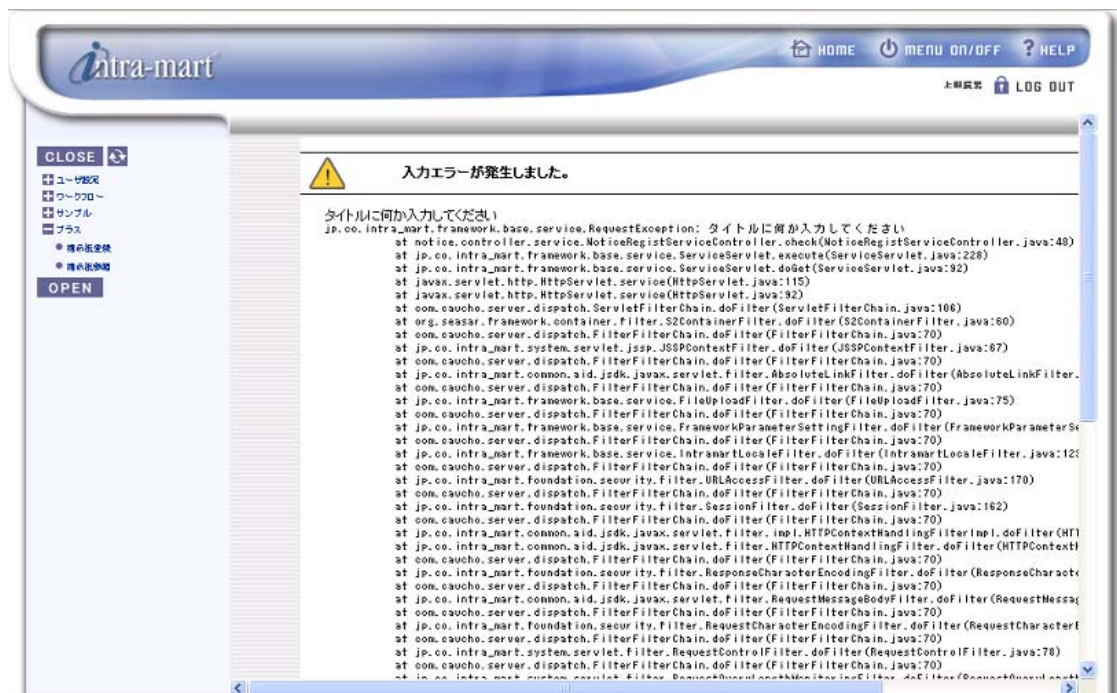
intra-mart

HOME MENU ON/OFF HELP

上田辰男 LOG OUT

CLOSE
ユーザ設定
ワークフロー
サンプル
プラス
掲示板登録
掲示板参照
OPEN

入力エラーが発生しました。

タイトルに何か入力してください
jp.co.intra_mart.framework.base.service.RequestException: タイトルに何か入力してください
at notice.controller.service.NoticeRegistServiceController.check(NoticeRegistServiceController.java:48)
at jp.co.intra_mart.framework.base.service.ServiceServlet.execute(ServiceServlet.java:228)
at jp.co.intra_mart.framework.base.service.ServiceServlet.doGet(ServiceServlet.java:92)
at javax.servlet.http.HttpServlet.service(HttpServlet.java:115)
at javax.servlet.http.HttpServlet.service(HttpServlet.java:92)
at com.caucho.server.dispatch.ServletFilterChain.doFilter(ServletFilterChain.java:106)
at org.seasar.framework.container.filter.S2ContainerFilter.doFilter(S2ContainerFilter.java:60)
at com.caucho.server.dispatch.FilterFilterChain.doFilter(FilterFilterChain.java:70)
at jp.co.intra_mart.system.servlet.jssp.JSSPContextFilter.doFilter(JSSPContextFilter.java:67)
at com.caucho.server.dispatch.FilterFilterChain.doFilter(FilterFilterChain.java:70)
at jp.co.intra_mart.common.aid.jsdk.javax.servlet.filter.AbsoluteLinkFilter.doFilter(AbsoluteLinkFilter.
at com.caucho.server.dispatch.FilterFilterChain.doFilter(FilterFilterChain.java:70)
at jp.co.intra_mart.framework.base.service.FileUploadFilter.doFilter(FileUploadFilter.java:75)
at com.caucho.server.dispatch.FilterFilterChain.doFilter(FilterFilterChain.java:70)
at jp.co.intra_mart.framework.base.service.FrameworkParameterSettingFilter.doFilter(FrameworkParameterSe
at com.caucho.server.dispatch.FilterFilterChain.doFilter(FilterFilterChain.java:70)
at jp.co.intra_mart.framework.base.service.IntramartLocaleFilter.doFilter(IntramartLocaleFilter.java:12
at com.caucho.server.dispatch.FilterFilterChain.doFilter(FilterFilterChain.java:70)
at jp.co.intra_mart.foundation.security.filter.URLAccessFilter.doFilter(URLAccessFilter.java:170)
at com.caucho.server.dispatch.FilterFilterChain.doFilter(FilterFilterChain.java:70)
at jp.co.intra_mart.foundation.security.filter.SessionFilter.doFilter(SessionFilter.java:162)
at com.caucho.server.dispatch.FilterFilterChain.doFilter(FilterFilterChain.java:70)
at jp.co.intra_mart.common.aid.jsdk.javax.servlet.filter.impl.HTTPContextHandlingFilterImpl.doFilter(HTT
at jp.co.intra_mart.common.aid.jsdk.javax.servlet.filter.HTTPContextHandlingFilter.doFilter(HTTPContext
at com.caucho.server.dispatch.FilterFilterChain.doFilter(FilterFilterChain.java:70)
at jp.co.intra_mart.foundation.security.filter.ResponseCharacterEncodingFilter.doFilter(ResponseCharact
at com.caucho.server.dispatch.FilterFilterChain.doFilter(FilterFilterChain.java:70)
at jp.co.intra_mart.common.aid.jsdk.javax.servlet.filter.RequestMessageBodyFilter.doFilter(RequestMessag
at com.caucho.server.dispatch.FilterFilterChain.doFilter(FilterFilterChain.java:70)
at jp.co.intra_mart.foundation.security.filter.RequestCharacterEncodingFilter.doFilter(RequestCharacter
at com.caucho.server.dispatch.FilterFilterChain.doFilter(FilterFilterChain.java:70)
at jp.co.intra_mart.system.servlet.filter.RequestControlFilter.doFilter(RequestControlFilter.java:78)
at com.caucho.server.dispatch.FilterFilterChain.doFilter(FilterFilterChain.java:70)
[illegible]